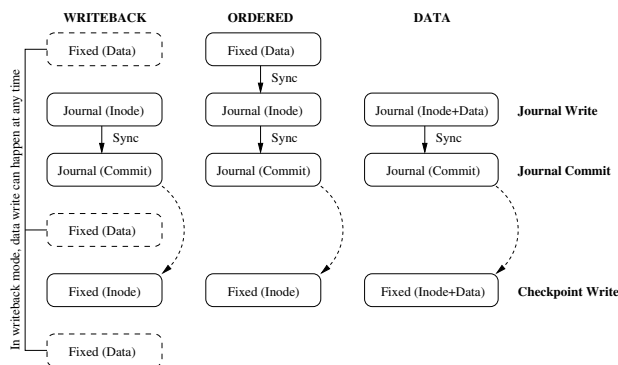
WRITEBACK

ORDERED

DATA

In writeback mode, data write can happen at any time

Fixed (Data)

Journal (Inode)

Sync

Journal (Commit)

Fixed (Data)

Fixed (Inode)

Fixed (Data)

Fixed (Data)

Sync

Journal (Inode)

Sync

Journal (Commit)

Fixed (Inode)

Journal (Inode+Data)

Sync

Journal (Commit)

Fixed (Inode+Data)

Journal Write

Journal Commit

Checkpoint Write